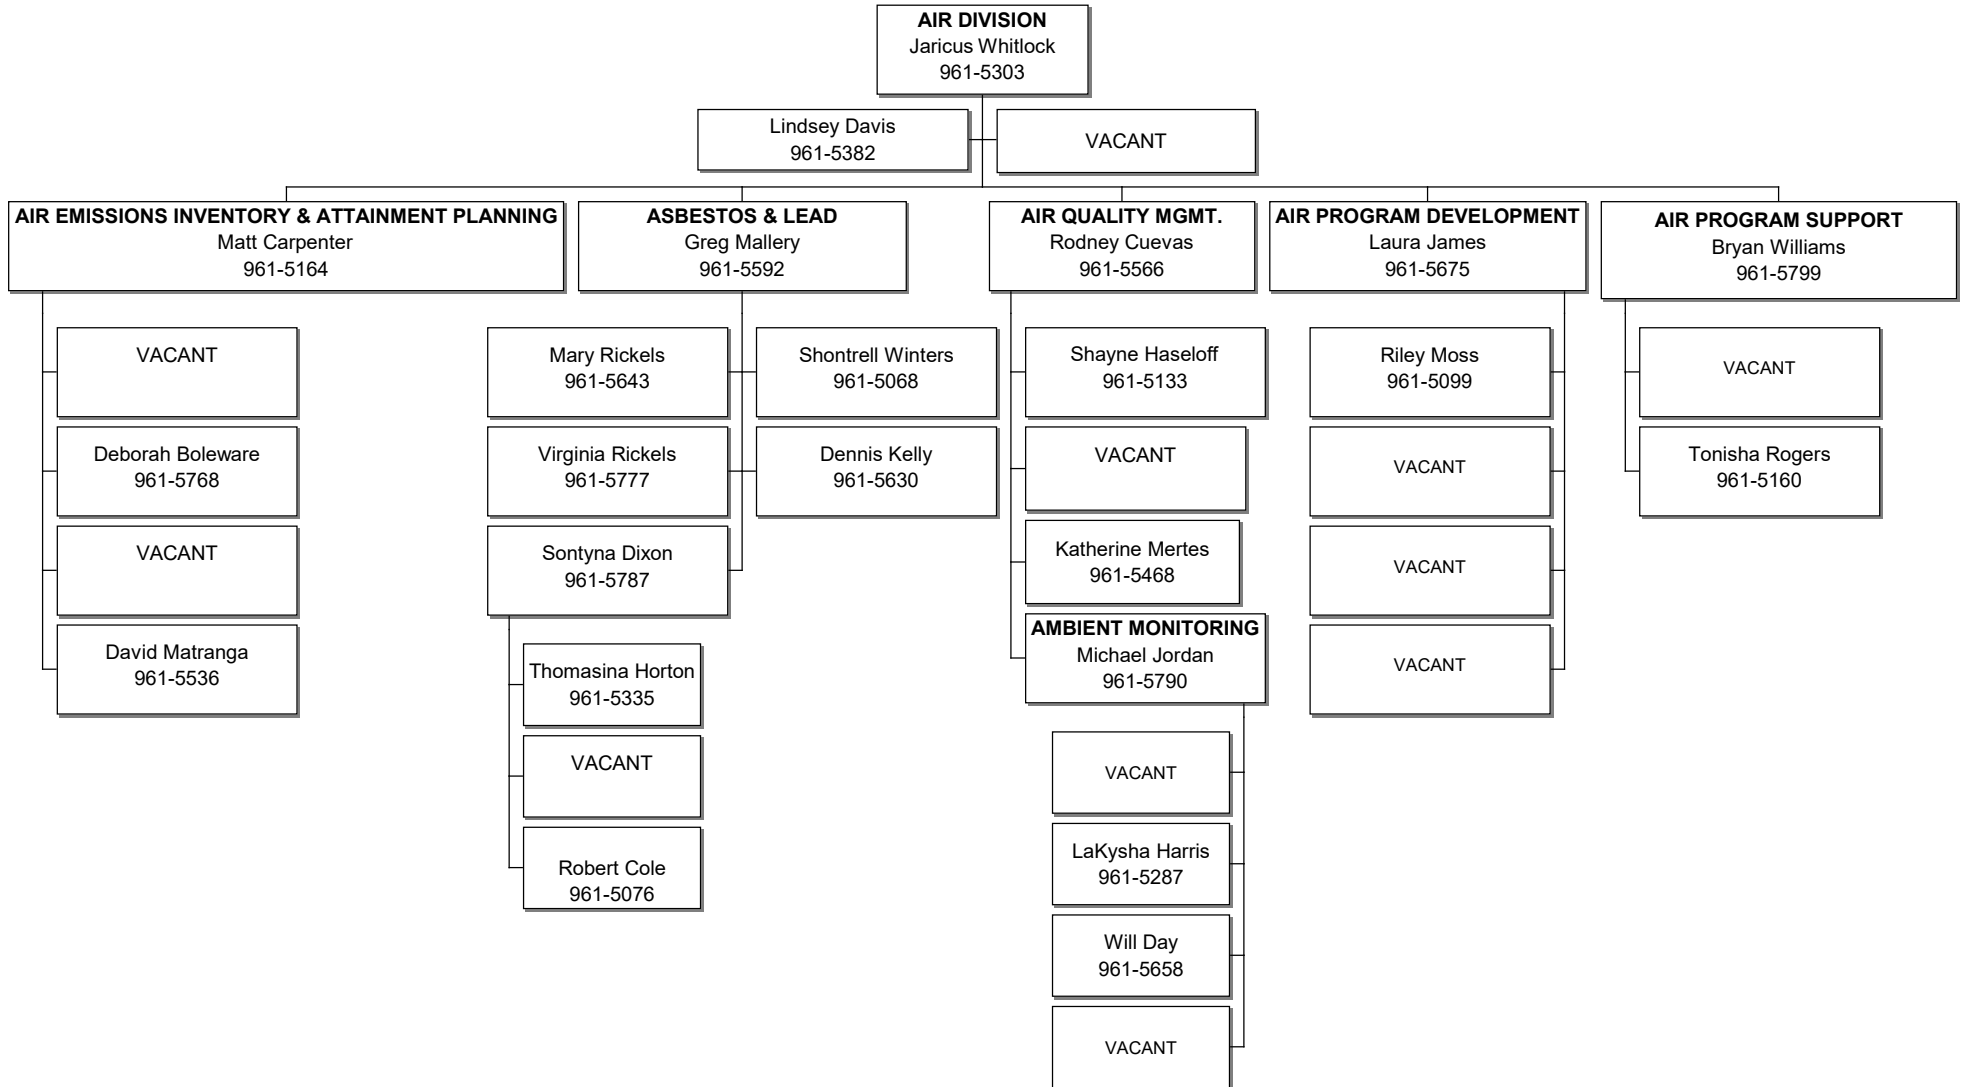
AIR DIVISION
Jaricus Whitlock
961-5303

Lindsey Davis
961-5382

VACANT

AIR EMISSIONS INVENTORY & ATTAINMENT PLANNING
Matt Carpenter
961-5164

VACANT

Deborah Boleware
961-5768

VACANT

David Matranga
961-5536

ASBESTOS & LEAD
Greg Mallery
961-5592

Mary Rickels
961-5643

Shontrell Winters
961-5068

Virginia Rickels
961-5777

Dennis Kelly
961-5630

Sontyna Dixon
961-5787

Thomasina Horton
961-5335

VACANT

Robert Cole
961-5076

AIR QUALITY MGMT.
Rodney Cuevas
961-5566

Shayne Haseloff
961-5133

VACANT

Katherine Mertes
961-5468

AMBIENT MONITORING
Michael Jordan
961-5790

VACANT

LaKysha Harris
961-5287

Will Day
961-5658

VACANT

AIR PROGRAM DEVELOPMENT
Laura James
961-5675

Riley Moss
961-5099

VACANT

VACANT

VACANT

AIR PROGRAM SUPPORT
Bryan Williams
961-5799

VACANT

Tonisha Rogers
961-5160